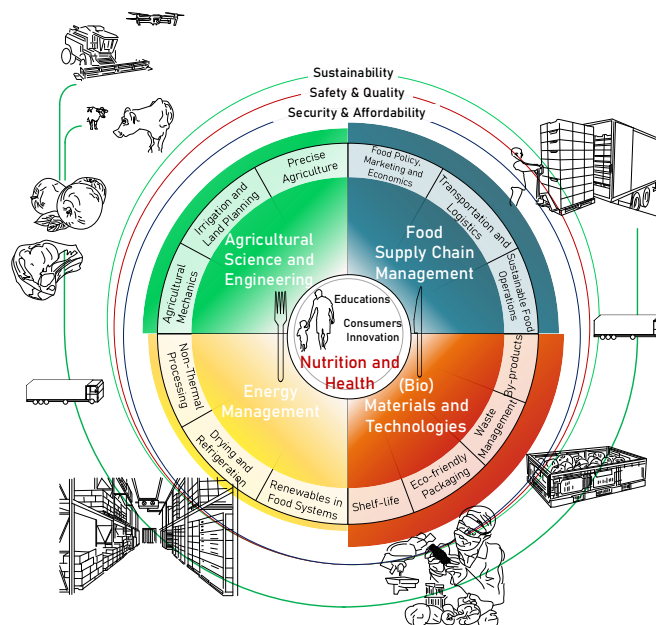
Sustainability
Safety & Quality
Security & Affordability

Precise Agriculture
Irrigation and Land Planning
Agricultural Mechanics
Agricultural Science and Engineering

Food Policy, Marketing and Economics
Transportation and Logistics
Sustainable Food Operations
Food Supply Chain Management

Educations
Consumers Innovation
Nutrition and Health

Non-Thermal Processing
Drying and Refrigeration
Renewables in Food Systems
Energy Management

By-products
Waste Management
Eco-friendly Packaging
Shelf-life
(Bio) Materials and Technologies